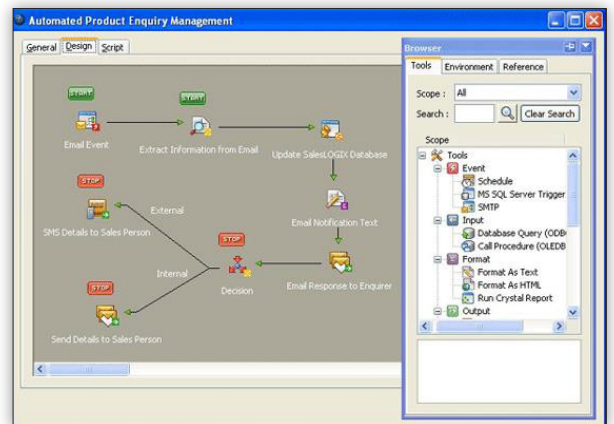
Automated Product Enquiry Management

General | Design | Script

START

START

Email Event

Extract Information from Email

Update SalesLOGIX Database

STOP

External

Email Notification Text

SMS Details to Sales Person

STOP

Internal

Decision

Email Response to Enquirer

STOP

Send Details to Sales Person

Browser

Tools | Environment | Reference

Scope : All

Search :

Clear Search

Scope

Tools
Event
Schedule
MS SQL Server Trigger
SMTP
Input
Database Query (ODB
Call Procedure (OLEDB
Format
Format As Text
Format As HTML
Run Crystal Report
Output